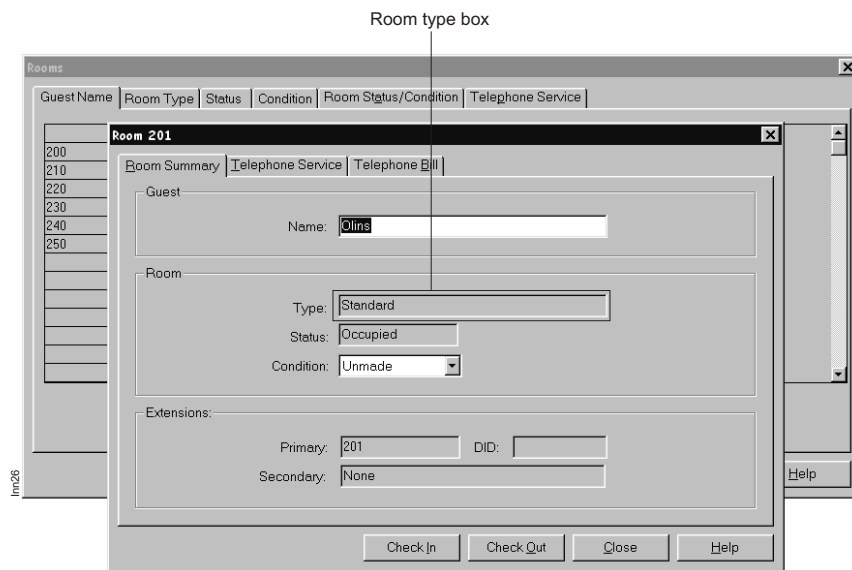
Room type box

Rooms

Guest Name | Room Type | Status | Condition | Room Status/Condition | Telephone Service

200
210
220
230
240
250

Room 201

Room Summary | Telephone Service | Telephone Bill

Guest

Name: Olins

Room

Type: Standard

Status: Occupied

Condition: Unmade

Extensions:

Primary: 201 DID:

Secondary: None

Help

Check In Check Out Close Help

lnn26